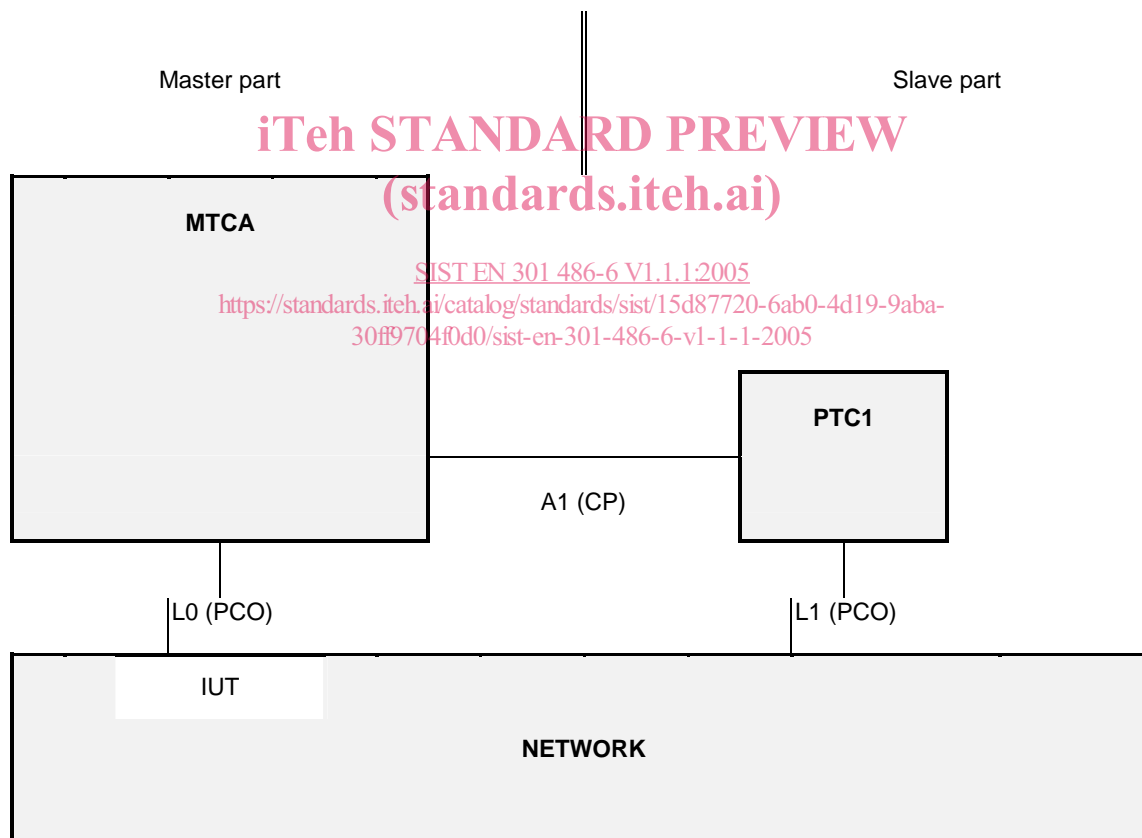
Master part

Slave part

iTeh STANDARD PREVIEW
(standards.iteh.ai)

MTCA

SIST EN 301 486-6 V1.1.1:2005
https://standards.iteh.ai/catalog/standards/sist/15d87720-6ab0-4d19-9aba-30ff9704f0d0/sist-en-301-486-6-v1-1-1-2005

PTC1

A1 (CP)

L0 (PCO)

L1 (PCO)

IUT

NETWORK